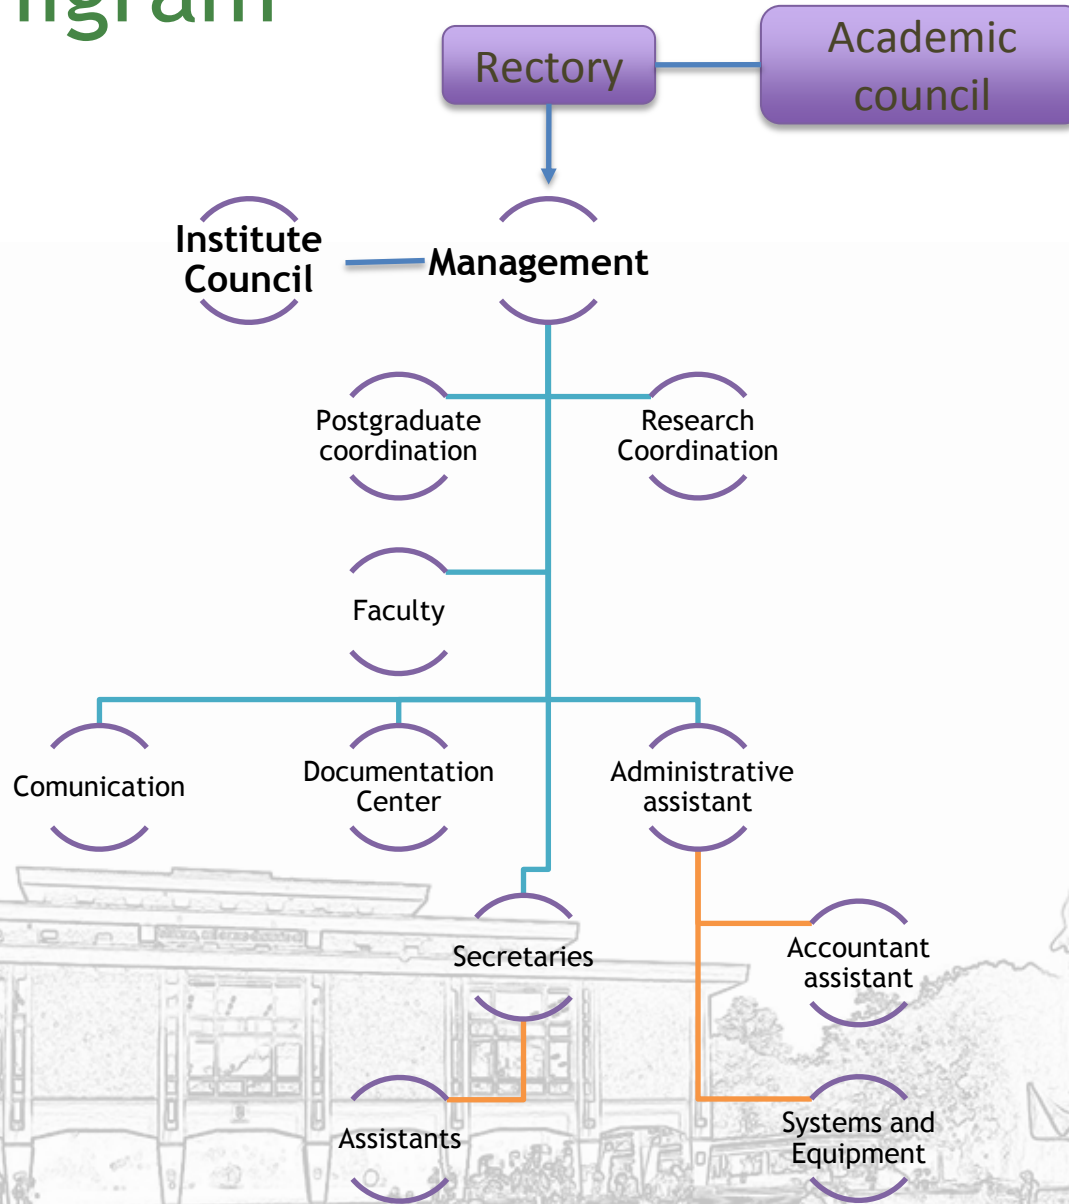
Rectory

Academic council

Institute Council

Management

Postgraduate coordination

Research Coordination

Faculty

Comunication

Documentation Center

Administrative assistant

Secretaries

Accountant assistant

Assistants

Systems and Equipment